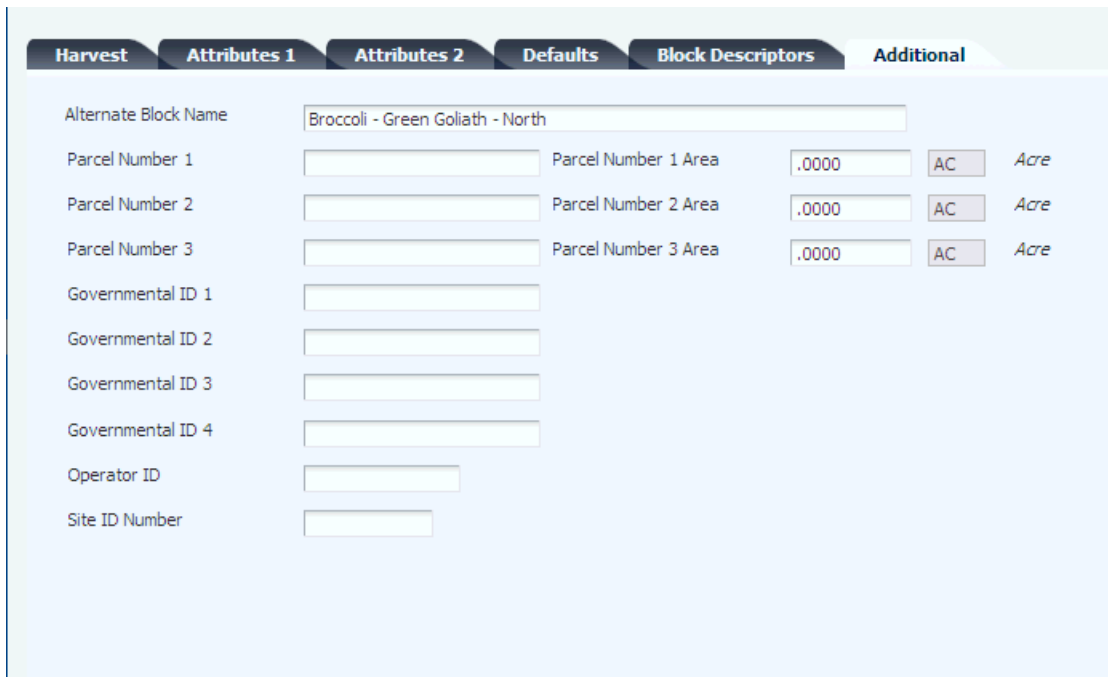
Harvest Attributes 1 Attributes 2 Defaults Block Descriptors Additional

Alternate Block Name Broccoli - Green Goliath - North

Parcel Number 1 Parcel Number 1 Area .0000 AC Acre

Parcel Number 2 Parcel Number 2 Area .0000 AC Acre

Parcel Number 3 Parcel Number 3 Area .0000 AC Acre

Governmental ID 1

Governmental ID 2

Governmental ID 3

Governmental ID 4

Operator ID

Site ID Number